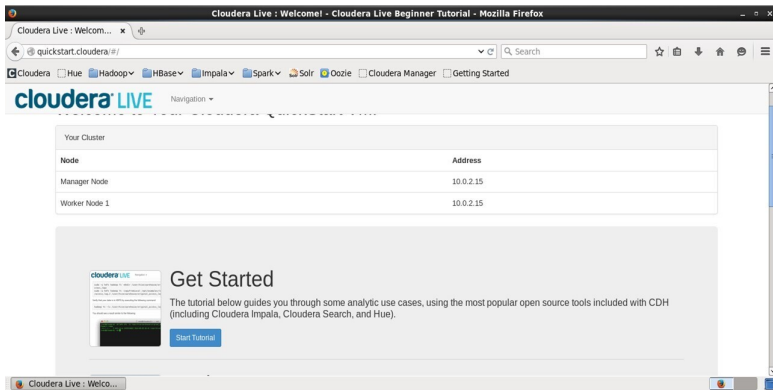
Cloudera Live : Welcome! - Cloudera Live Beginner Tutorial - Mozilla Firefox

Cloudera Live : Welcom... ×

quickstart.cloudera/#/

Search

Cloudera Hue Hadoop HBase Impala Spark Solr Oozie Cloudera Manager Getting Started

cloudera LIVE Navigation

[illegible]

Your Cluster

| Node | Address |
|---|---|
| Manager Node | 10.0.2.15 |
| Worker Node 1 | 10.0.2.15 |

Get Started

The tutorial below guides you through some analytic use cases, using the most popular open source tools included with CDH (including Cloudera Impala, Cloudera Search, and Hue).

Start Tutorial

Cloudera Live : Welco...